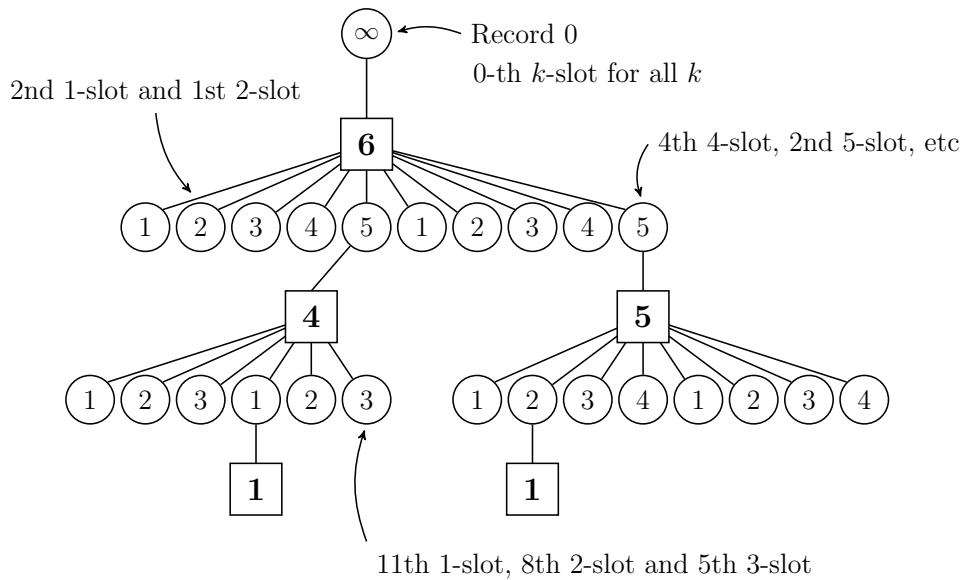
$\infty$ Record 0
0-th $k$-slot for all $k$

2nd 1-slot and 1st 2-slot

**6**

4th 4-slot, 2nd 5-slot, etc

1 2 3 4 5 1 2 3 4 5

**4**

**5**

1 2 3 1 2 3

1 2 3 4 1 2 3 4

**1**

**1**

11th 1-slot, 8th 2-slot and 5th 3-slot